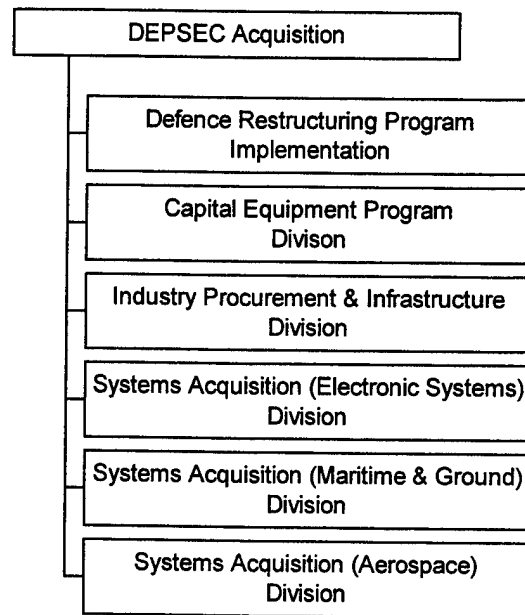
DEPSEC Acquisition

Defence Restructuring Program Implementation

Capital Equipment Program Divison

Industry Procurement & Infrastructure Division

Systems Acquisition (Electronic Systems) Division

Systems Acquisition (Maritime & Ground) Division

Systems Acquisition (Aerospace) Division